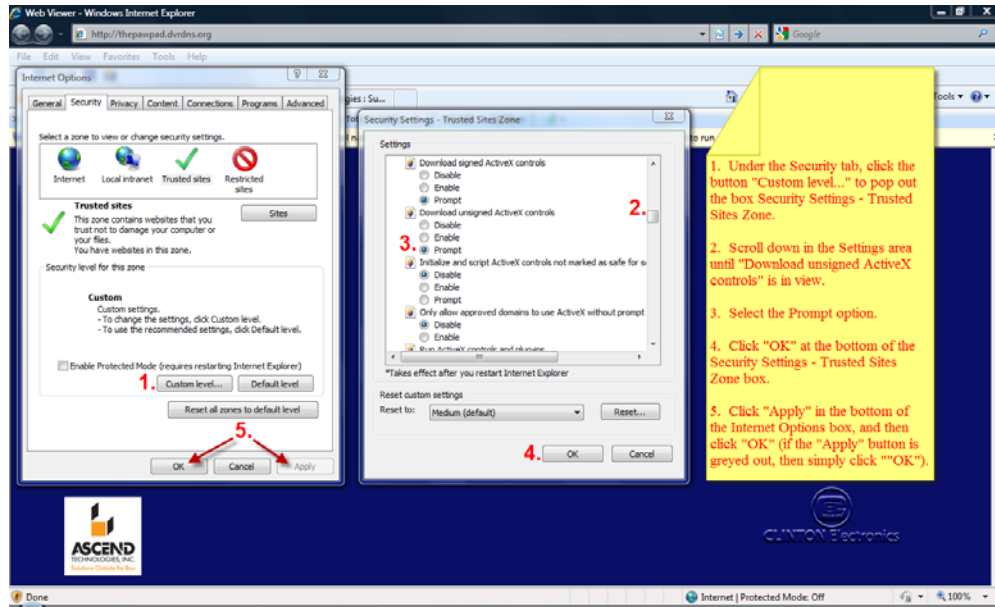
Web Viewer - Windows Internet Explorer

http://thepawpad.dvrdns.org

Google

File Edit View Favorites Tools Help

Internet Options

General Security Privacy Content Connections Programs Advanced

Select a zone to view or change security settings.

Internet Local intranet Trusted sites Restricted sites

Trusted sites
This zone contains websites that you trust not to damage your computer or your files.
You have websites in this zone.

Sites

Security level for this zone

Custom
Custom settings.
- To change the settings, click Custom level.
- To use the recommended settings, click Default level.

Enable Protected Mode (requires restarting Internet Explorer)

1. Custom level... Default level

Reset all zones to default level

5.

OK Cancel Apply

Security Settings - Trusted Sites Zone

Settings

Download signed ActiveX controls
Disable
Enable
Prompt
Download unsigned ActiveX controls
Disable
Enable
3. Prompt
Initialize and script ActiveX controls not marked as safe for s
Disable
Enable
Prompt
Only allow approved domains to use ActiveX without prompt
Disable
Enable

2.

*Takes effect after you restart Internet Explorer

Reset custom settings
Reset to: Medium (default) Reset...

4. OK Cancel

Tools

1. Under the Security tab, click the button "Custom level..." to pop out the box Security Settings - Trusted Sites Zone.

2. Scroll down in the Settings area until "Download unsigned ActiveX controls" is in view.

3. Select the Prompt option.

4. Click "OK" at the bottom of the Security Settings - Trusted Sites Zone box.

5. Click "Apply" in the bottom of the Internet Options box, and then click "OK" (if the "Apply" button is greyed out, then simply click ""OK").

ASCEND TECHNOLOGIES, INC.

CLINTON Electronics

Done

Internet | Protected Mode: Off

100%